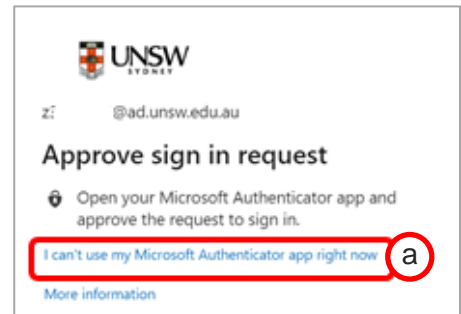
UNSW
SYDNEY

z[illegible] @ad.unsw.edu.au

Approve sign in request

Open your Microsoft Authenticator app and approve the request to sign in.

I can't use my Microsoft Authenticator app right now

a

More information